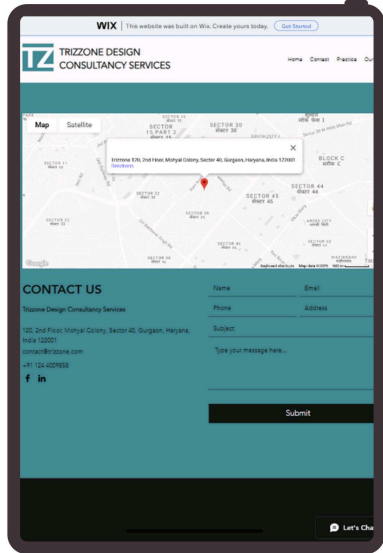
WIX | This website was built on Wix. Create yours today. Get Started

TZ TRIZZONE DESIGN CONSULTANCY SERVICES

Home Contact Practice Our

Map Satellite

SECTOR 30
SECTOR 15 PART 2
SECTOR 31
SECTOR 17
SECTOR 32
BLOCK C
SECTOR 43
SECTOR 44
SECTOR 45
SECTOR 41
SECTOR 46

Trizzone 120, 2nd Floor, Mohyal Colony, Sector 40, Gurgaon, Haryana, India 122001
Directions

Google
Keyboard shortcuts Map data ©2025 Terms

CONTACT US

Trizzone Design Consultancy Services

120, 2nd Floor, Mohyal Colony, Sector 40, Gurgaon, Haryana, India 122001

contact@trizzone.com

+91 124 4059958

f in

Name
Email
Phone
Address
Subject
Type your message here...

Submit

Let's Cha